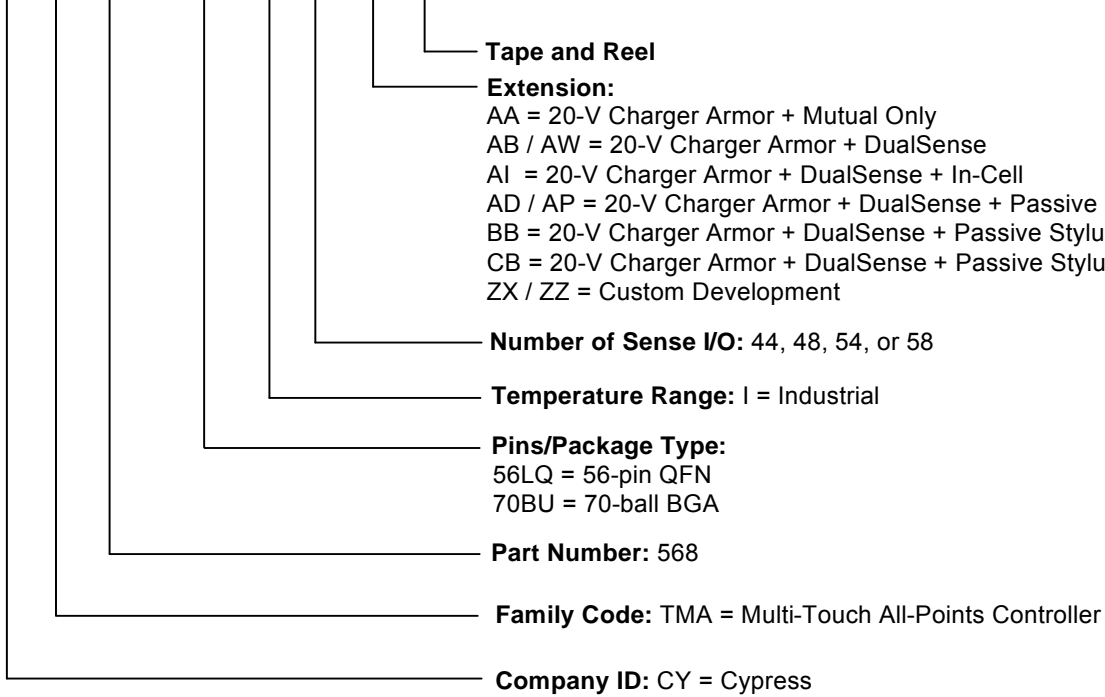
Tape and Reel

Extension:
AA = 20-V Charger Armor + Mutual Only
AB / AW = 20-V Charger Armor + DualSense
AI = 20-V Charger Armor + DualSense + In-Cell
AD / AP = 20-V Charger Armor + DualSense + Passive
BB = 20-V Charger Armor + DualSense + Passive Stylu
CB = 20-V Charger Armor + DualSense + Passive Stylu
ZX / ZZ = Custom Development

Number of Sense I/O: 44, 48, 54, or 58

Temperature Range: I = Industrial

Pins/Package Type:
56LQ = 56-pin QFN
70BU = 70-ball BGA

Part Number: 568

Family Code: TMA = Multi-Touch All-Points Controller

Company ID: CY = Cypress